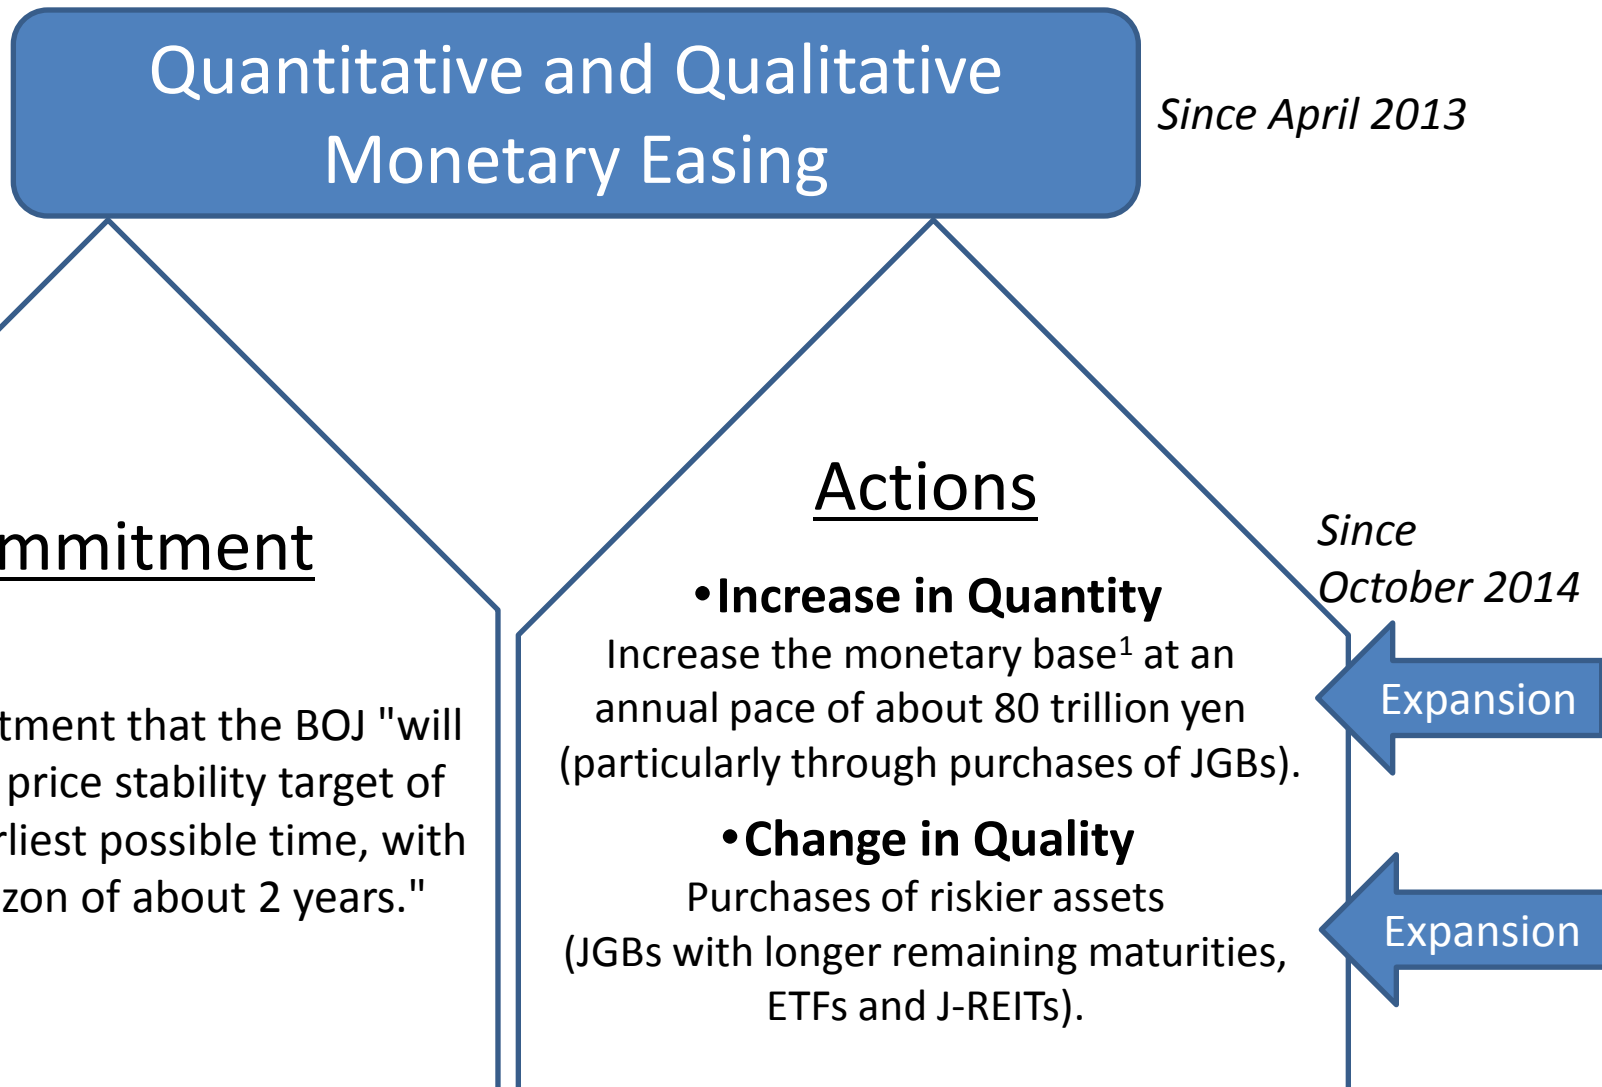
Quantitative and Qualitative Monetary Easing

Since April 2013

mmitment

tment that the BOJ "will price stability target of rliest possible time, with zon of about 2 years."

Actions

•Increase in Quantity
Increase the monetary base$^1$ at an annual pace of about 80 trillion yen (particularly through purchases of JGBs).

•Change in Quality
Purchases of riskier assets (JGBs with longer remaining maturities, ETFs and J-REITs).

Since October 2014

Expansion

Expansion